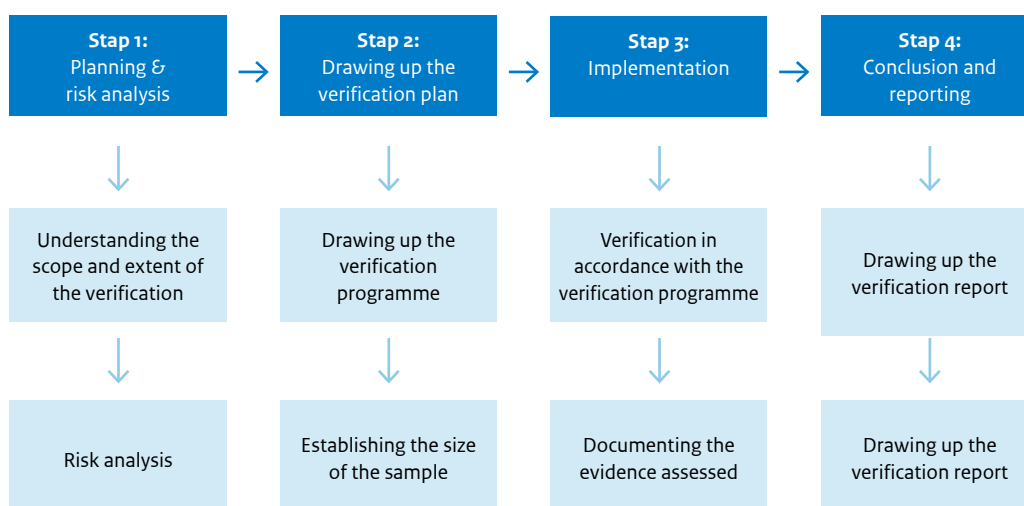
Stap 1:
Planning & risk analysis

Stap 2:
Drawing up the verification plan

Stap 3:
Implementation

Stap 4:
Conclusion and reporting

Understanding the scope and extent of the verification

Drawing up the verification programme

Verification in accordance with the verification programme

Drawing up the verification report

Risk analysis

Establishing the size of the sample

Documenting the evidence assessed

Drawing up the verification report